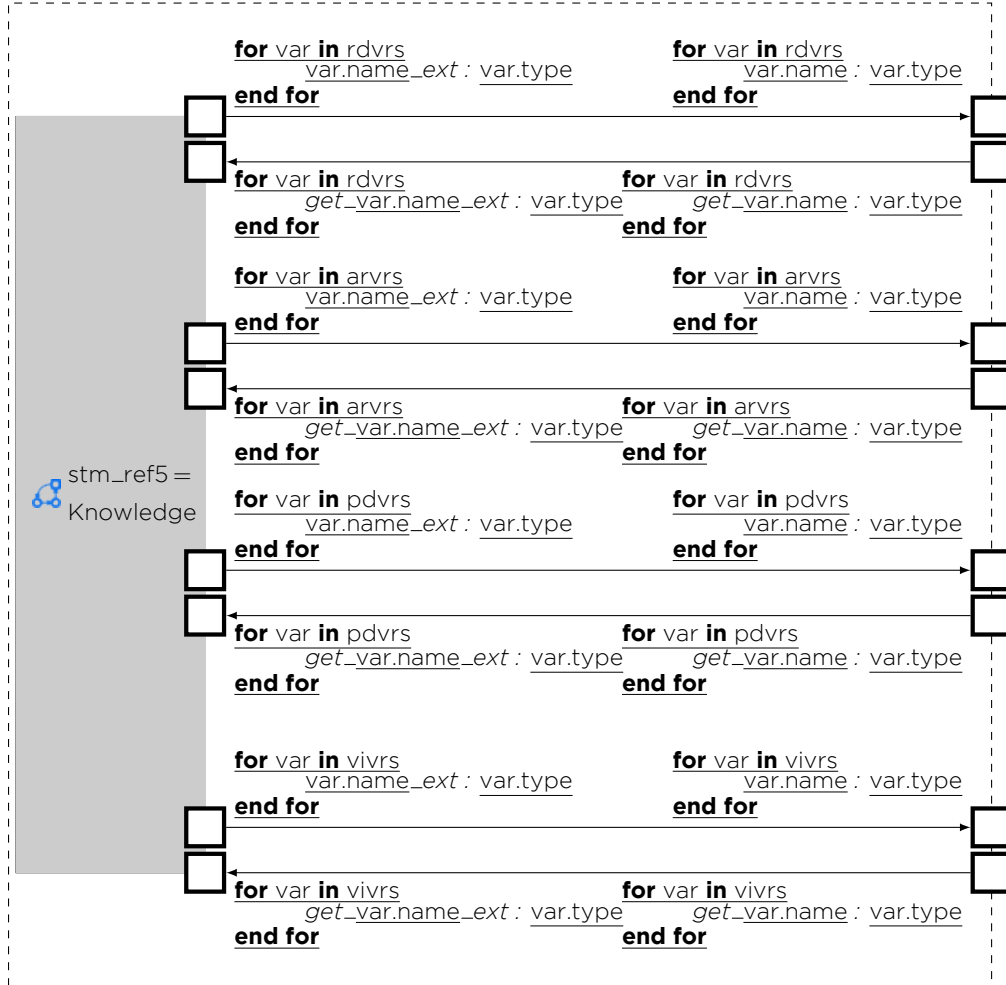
**for** var **in** rdvrs
var.name_*ext* : var.type
**end for**

**for** var **in** rdvrs
var.name : var.type
**end for**

**for** var **in** rdvrs
*get*_var.name_*ext* : var.type
**end for**

**for** var **in** rdvrs
*get*_var.name : var.type
**end for**

**for** var **in** arvrs
var.name_*ext* : var.type
**end for**

**for** var **in** arvrs
var.name : var.type
**end for**

**for** var **in** arvrs
*get*_var.name_*ext* : var.type
**end for**

**for** var **in** arvrs
*get*_var.name : var.type
**end for**

stm_ref5 = Knowledge

**for** var **in** pdvrs
var.name_*ext* : var.type
**end for**

**for** var **in** pdvrs
var.name : var.type
**end for**

**for** var **in** pdvrs
*get*_var.name_*ext* : var.type
**end for**

**for** var **in** pdvrs
*get*_var.name : var.type
**end for**

**for** var **in** vivrs
var.name_*ext* : var.type
**end for**

**for** var **in** vivrs
var.name : var.type
**end for**

**for** var **in** vivrs
*get*_var.name_*ext* : var.type
**end for**

**for** var **in** vivrs
*get*_var.name : var.type
**end for**